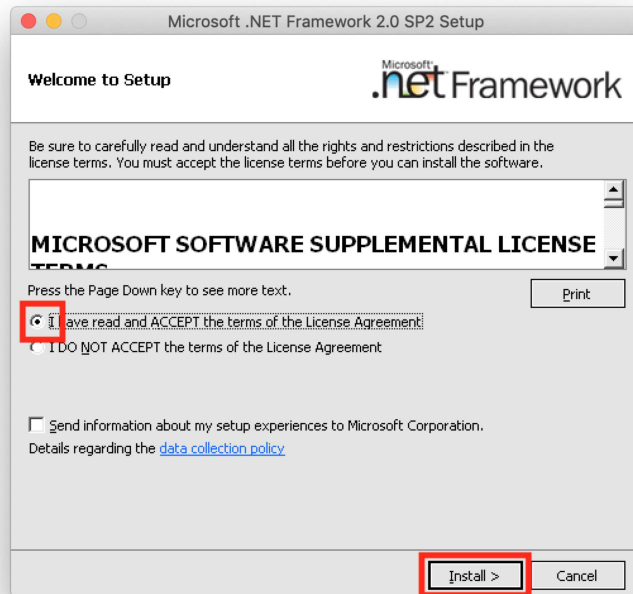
Microsoft .NET Framework 2.0 SP2 Setup

Welcome to Setup

Microsoft .net Framework

Be sure to carefully read and understand all the rights and restrictions described in the license terms. You must accept the license terms before you can install the software.

MICROSOFT SOFTWARE SUPPLEMENTAL LICENSE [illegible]

Press the Page Down key to see more text.

Print

I have read and ACCEPT the terms of the License Agreement

I DO NOT ACCEPT the terms of the License Agreement

Send information about my setup experiences to Microsoft Corporation.

Details regarding the data collection policy

Install >

Cancel